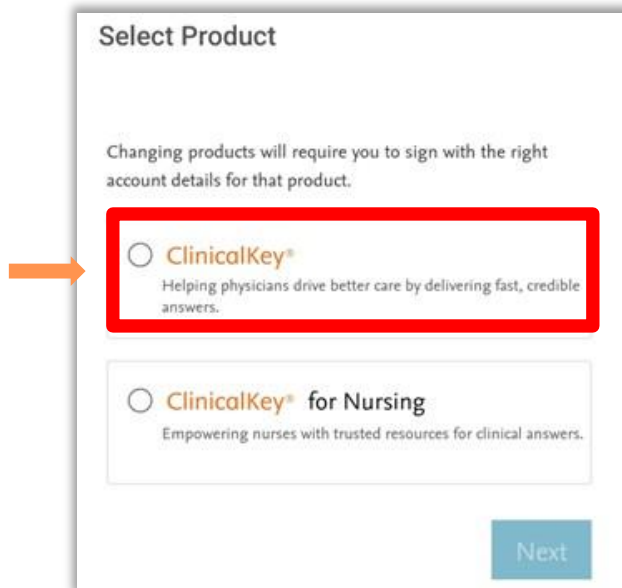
Select Product

Changing products will require you to sign with the right account details for that product.

ClinicalKey®
Helping physicians drive better care by delivering fast, credible answers.

ClinicalKey® for Nursing
Empowering nurses with trusted resources for clinical answers.

Next